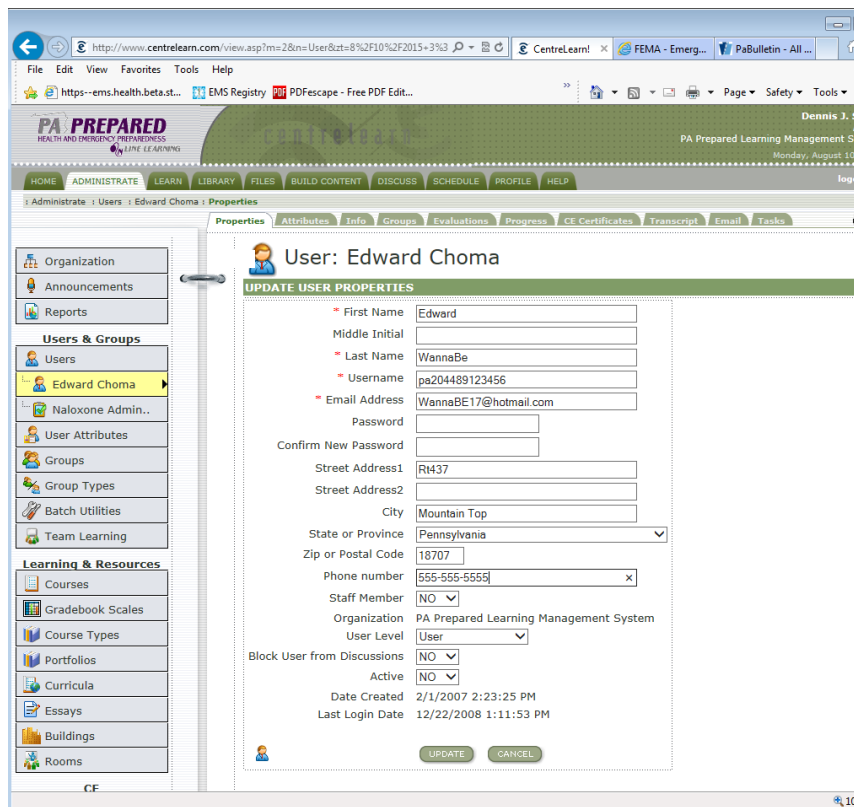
http://www.centrelearn.com/view.asp?m=2&n=User&zt=8%2F10%2F2015+3%3
CentreLearn!
FEMA - Emerg...
PaBulletin - All ...
File Edit View Favorites Tools Help
Https--ems.health.beta.st...
EMS Registry
PDFescape - Free PDF Edit...
Page ▾ Safety ▾ Tools ▾

PA PREPARED
HEALTH AND EMERGENCY PREPAREDNESS
ONLINE LEARNING
centrelearn
Dennis J. S
PA Prepared Learning Management S
Monday, August 10

HOME ADMINISTRATE LEARN LIBRARY FILES BUILD CONTENT DISCUSS SCHEDULE PROFILE HELP
logo

: Administrate : Users : Edward Choma : Properties

Properties Attributes Info Groups Evaluations Progress CE Certificates Transcript Email Tasks

Organization
Announcements
Reports
Users & Groups
Users
Edward Choma
Naloxone Admin..
User Attributes
Groups
Group Types
Batch Utilities
Team Learning
Learning & Resources
Courses
Gradebook Scales
Course Types
Portfolios
Curricula
Essays
Buildings
Rooms
CE

User: Edward Choma

UPDATE USER PROPERTIES

| | |
|---|---|
| * First Name | Edward |
| Middle Initial | |
| * Last Name | WannaBe |
| * Username | pa204489123456 |
| * Email Address | WannaBE17@hotmail.com |
| Password | |
| Confirm New Password | |
| Street Address1 | Rt437 |
| Street Address2 | |
| City | Mountain Top |
| State or Province | Pennsylvania |
| Zip or Postal Code | 18707 |
| Phone number | 555-555-5555 |
| Staff Member | NO |
| Organization | PA Prepared Learning Management System |
| User Level | User |
| Block User from Discussions | NO |
| Active | NO |
| Date Created | 2/1/2007 2:23:25 PM |
| Last Login Date | 12/22/2008 1:11:53 PM |

UPDATE CANCEL